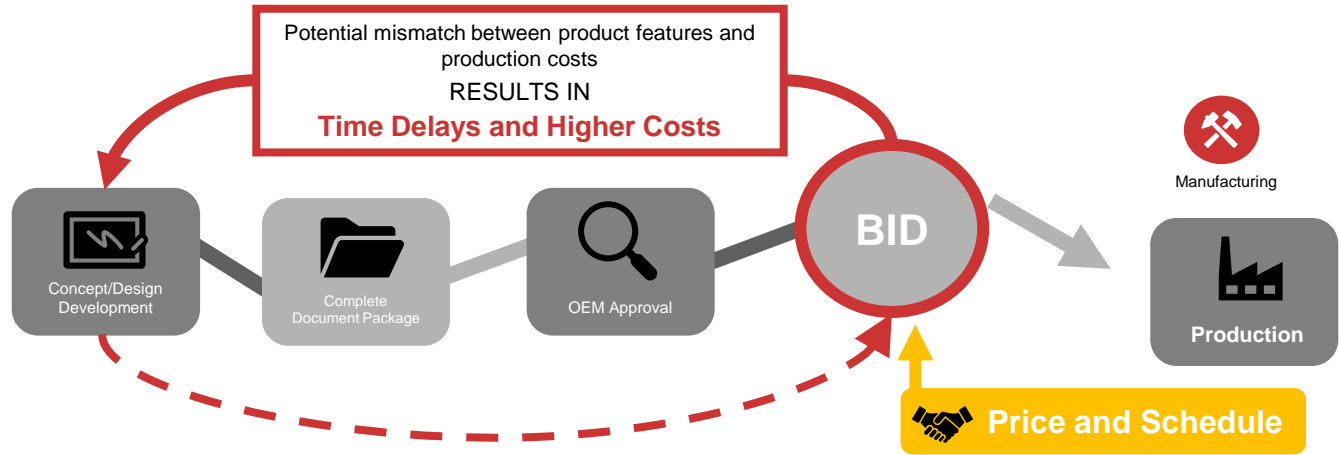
Potential mismatch between product features and production costs

RESULTS IN

Time Delays and Higher Costs

Manufacturing

Concept/Design Development

Complete Document Package

OEM Approval

BID

Production

Price and Schedule